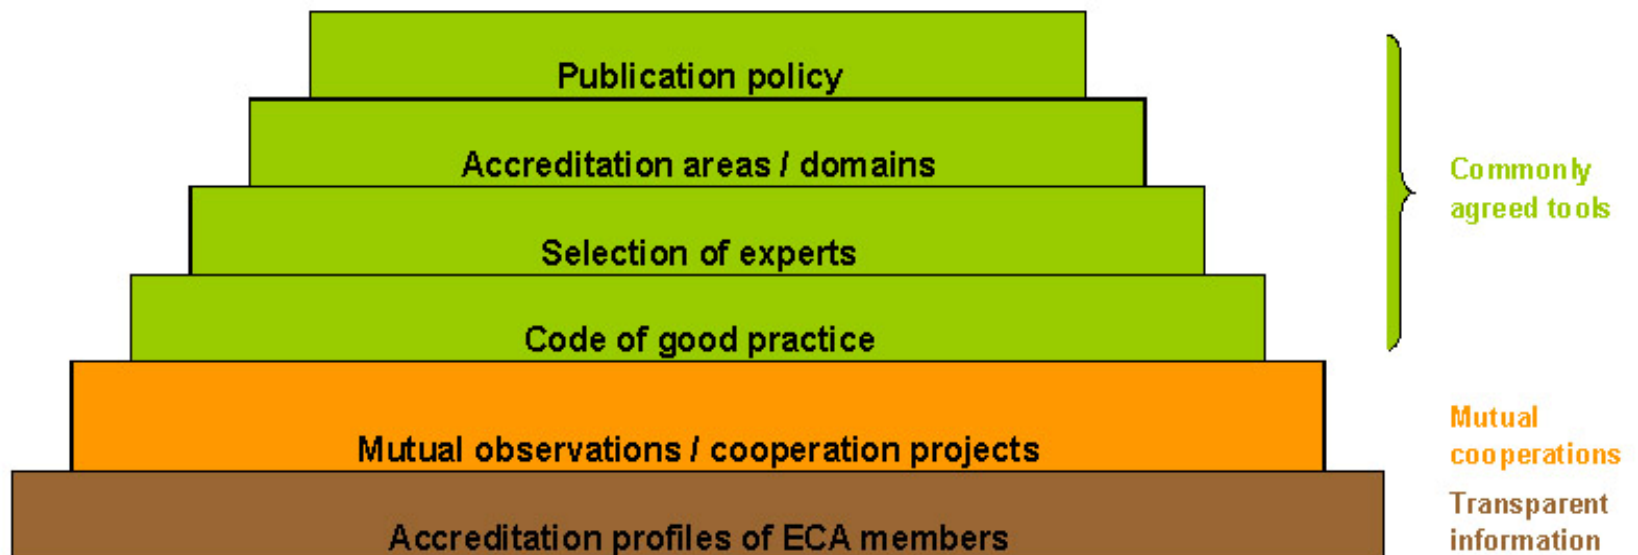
Publication policy

Accreditation areas / domains

Selection of experts

Code of good practice

Mutual observations / cooperation projects

Accreditation profiles of ECA members

Commonly agreed tools

Mutual cooperations

Transparent information